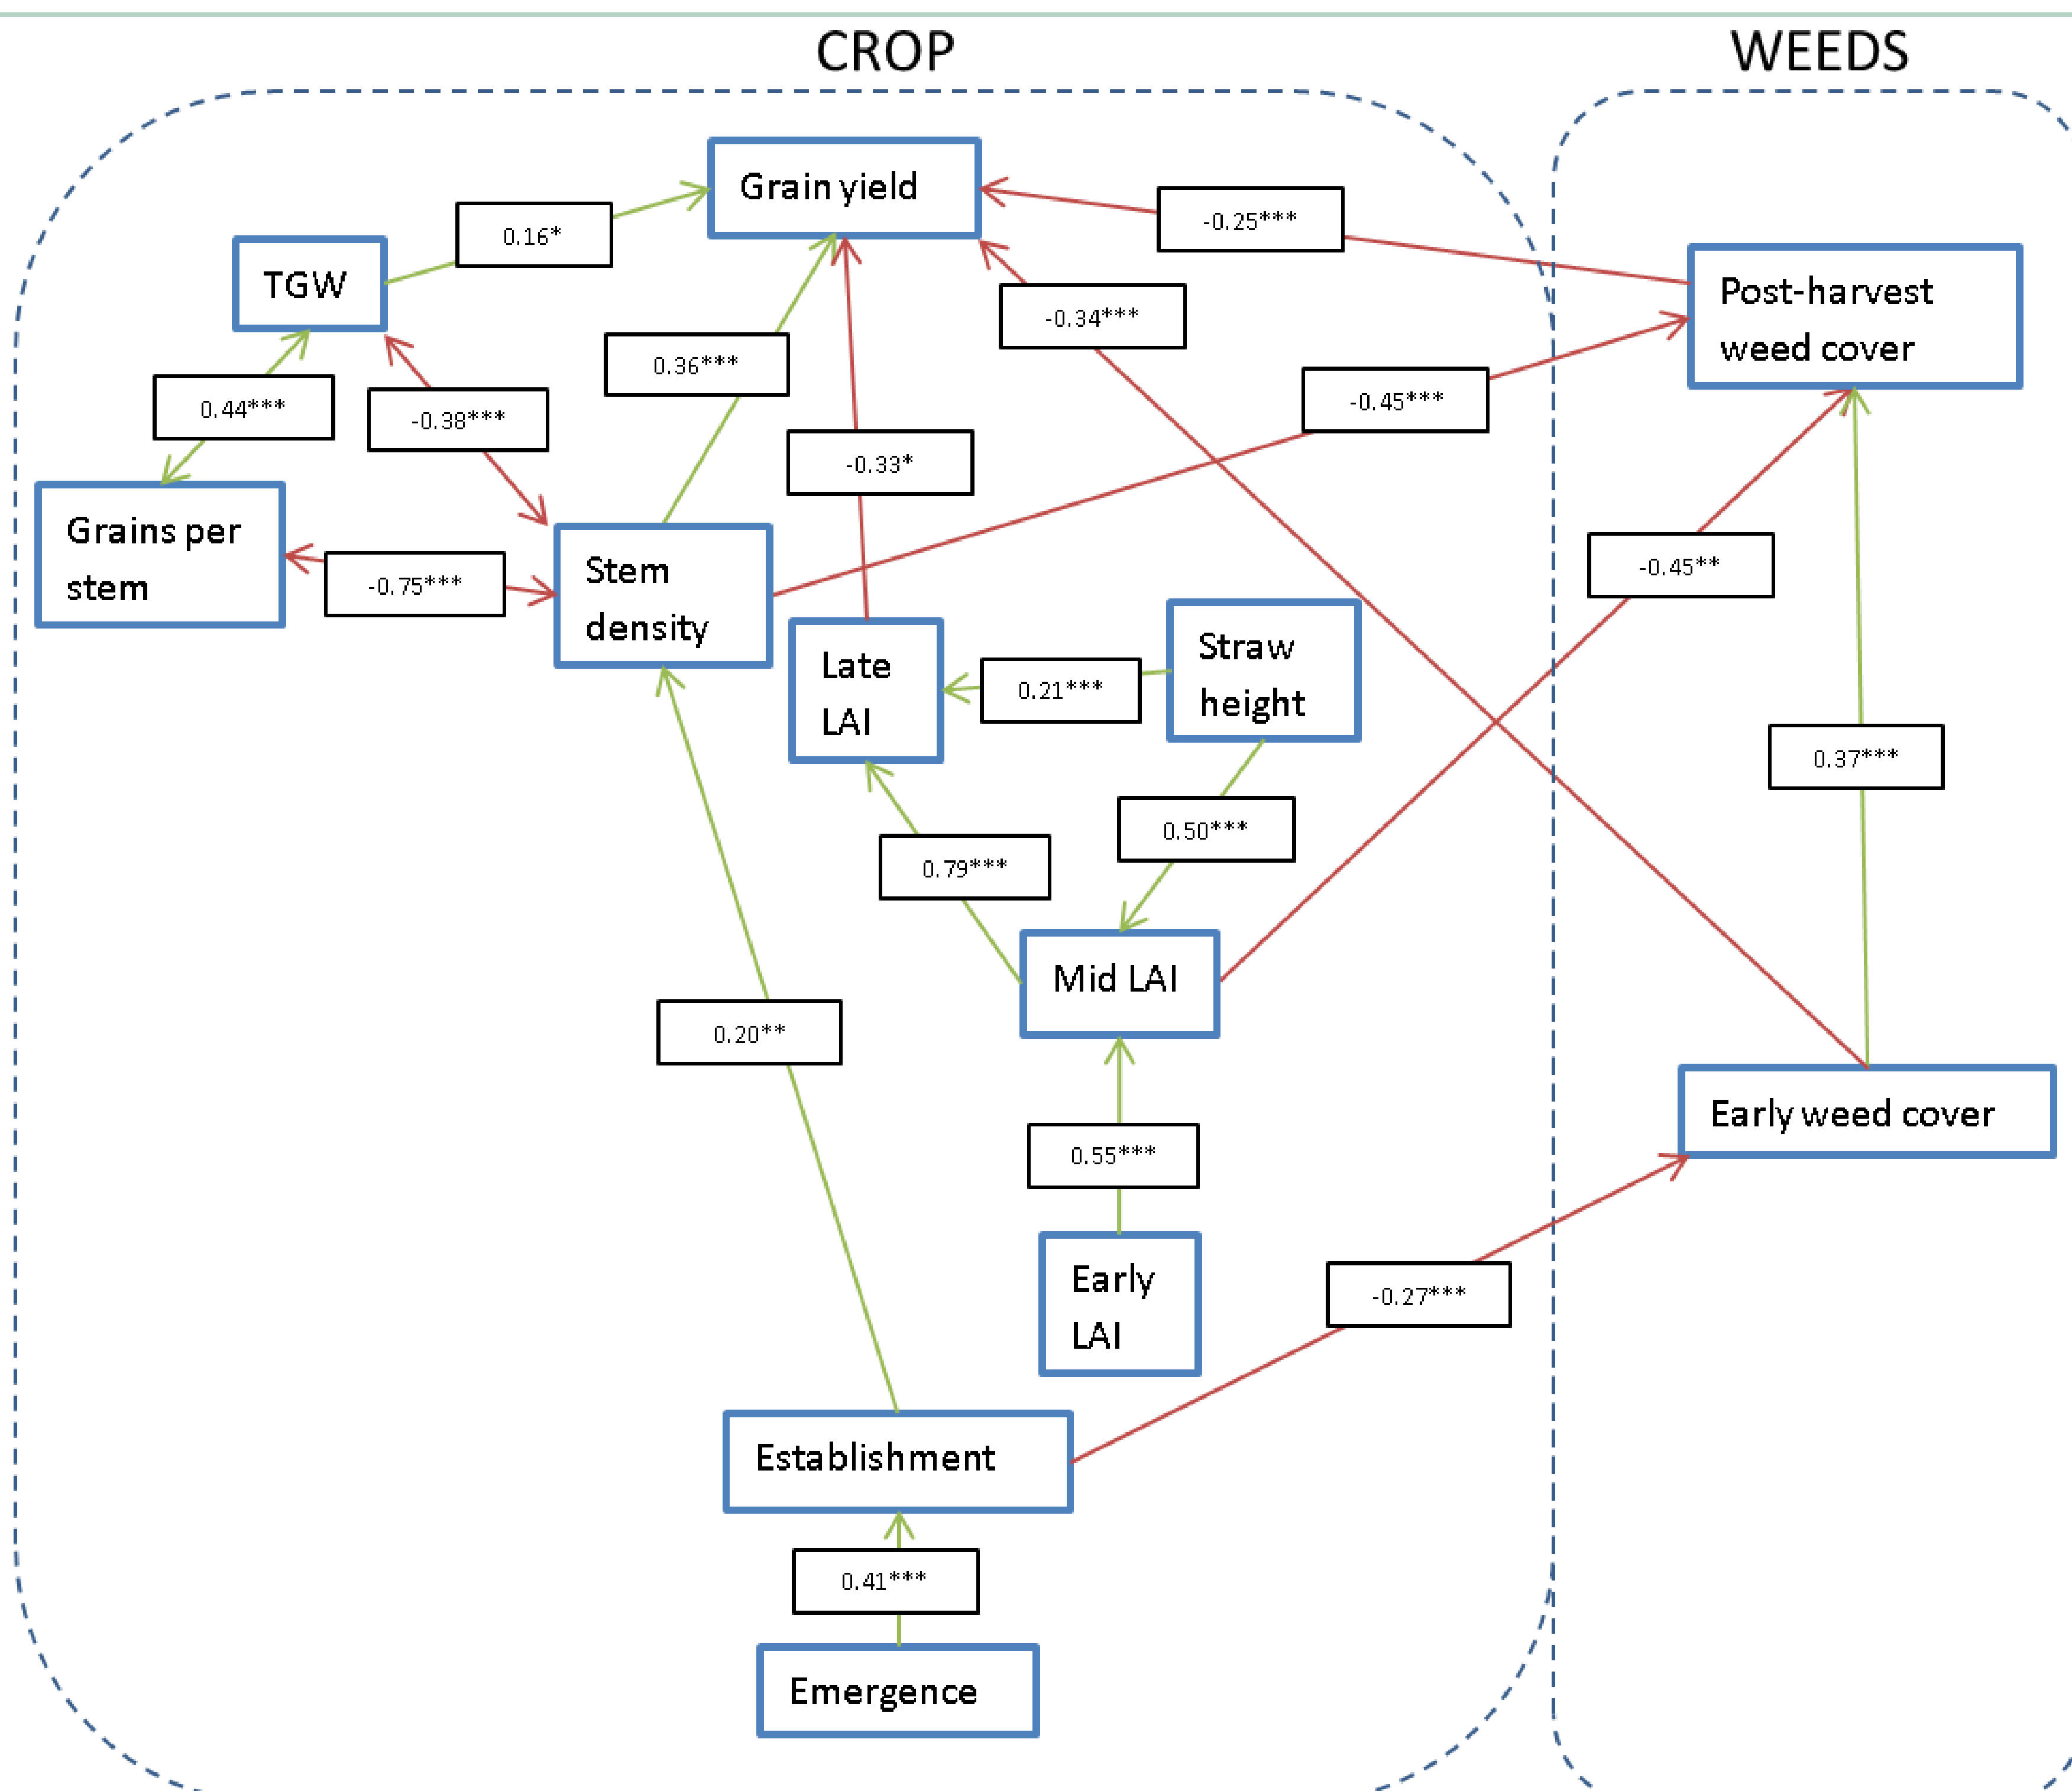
CROP

WEEDS

Grain yield

0.16*

-0.25***

TGW

-0.34***

Post-harvest weed cover

0.36***

0.44***

-0.38***

-0.45***

-0.33*

Grains per stem

-0.75***

Stem density

-0.45**

Late LAI

0.21***

Straw height

0.37***

0.79***

0.50***

Mid LAI

0.20**

Early weed cover

0.55***

Early LAI

-0.27***

Establishment

0.41***

Emergence